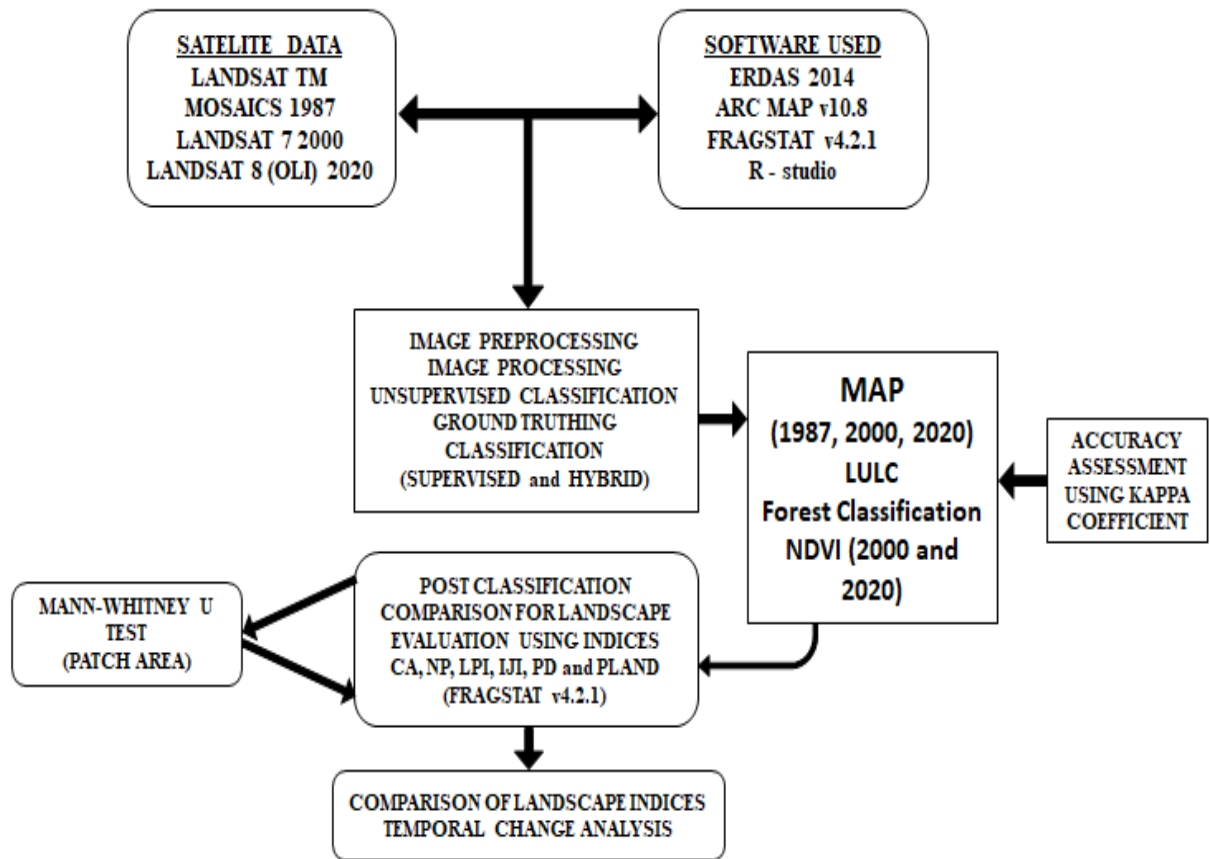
SATELITE DATA
LANDSAT TM
MOSAICS 1987
LANDSAT 7 2000
LANDSAT 8 (OLI) 2020

SOFTWARE USED
ERDAS 2014
ARC MAP v10.8
FRAGSTAT v4.2.1
R - studio

IMAGE PREPROCESSING
IMAGE PROCESSING
UNSUPERVISED CLASSIFICATION
GROUND TRUTHING
CLASSIFICATION
(SUPERVISED and HYBRID)

MAP
(1987, 2000, 2020)
LULC
Forest Classification
NDVI (2000 and 2020)

ACCURACY
ASSESSMENT
USING KAPPA
COEFFICIENT

MANN-WHITNEY U
TEST
(PATCH AREA)

POST CLASSIFICATION
COMPARISON FOR LANDSCAPE
EVALUATION USING INDICES
CA, NP, LPI, IJI, PD and PLAND
(FRAGSTAT v4.2.1)

COMPARISON OF LANDSCAPE INDICES
TEMPORAL CHANGE ANALYSIS